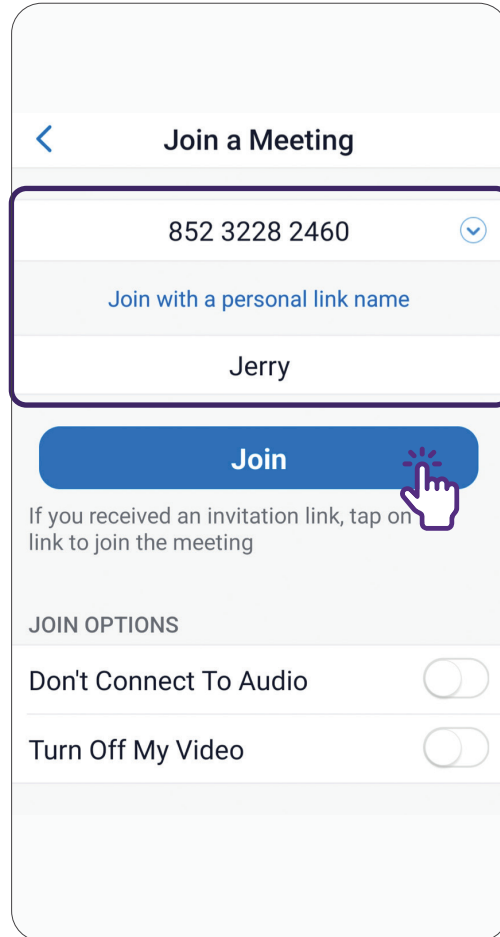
Join a Meeting

852 3228 2460

Join with a personal link name

Jerry

Join

If you received an invitation link, tap on link to join the meeting

JOIN OPTIONS

Don't Connect To Audio

Turn Off My Video